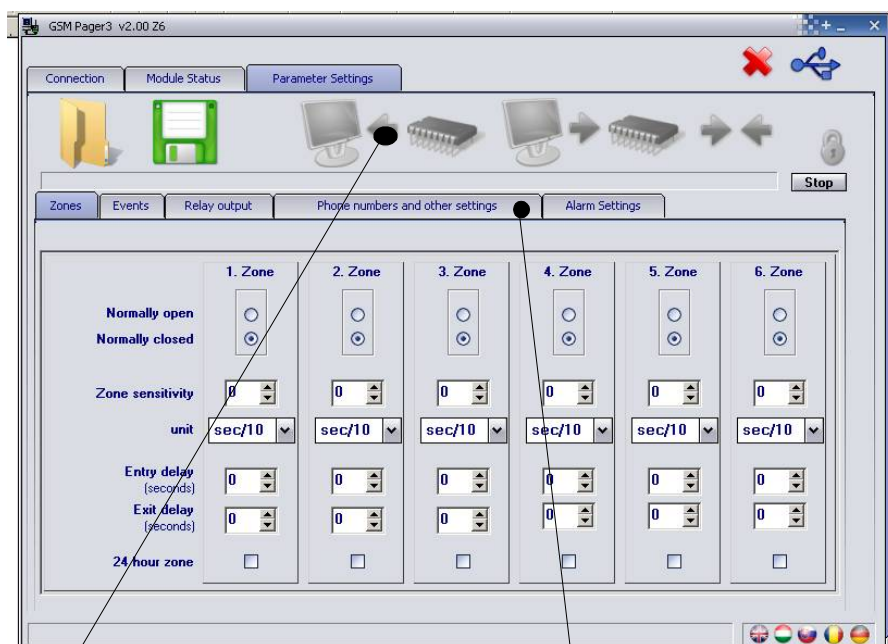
GSM Pager3 v2.00 Z6

Connection | Module Status | Parameter Settings

Stop

Zones | Events | Relay output | Phone numbers and other settings | Alarm Settings

| | 1. Zone | 2. Zone | 3. Zone | 4. Zone | 5. Zone | 6. Zone |
|---|---|---|---|---|---|---|
| Normally open | ○ | ○ | ○ | ○ | ○ | ○ |
| Normally closed | ⊙ | ⊙ | ⊙ | ⊙ | ⊙ | ⊙ |
| Zone sensitivity | 0 | 0 | 0 | 0 | 0 | 0 |
| unit | sec/10 | sec/10 | sec/10 | sec/10 | sec/10 | sec/10 |
| Entry delay (seconds) | 0 | 0 | 0 | 0 | 0 | 0 |
| Exit delay (seconds) | 0 | 0 | 0 | 0 | 0 | 0 |
| 24 hour zone | ☐ | ☐ | ☐ | ☐ | ☐ | ☐ |